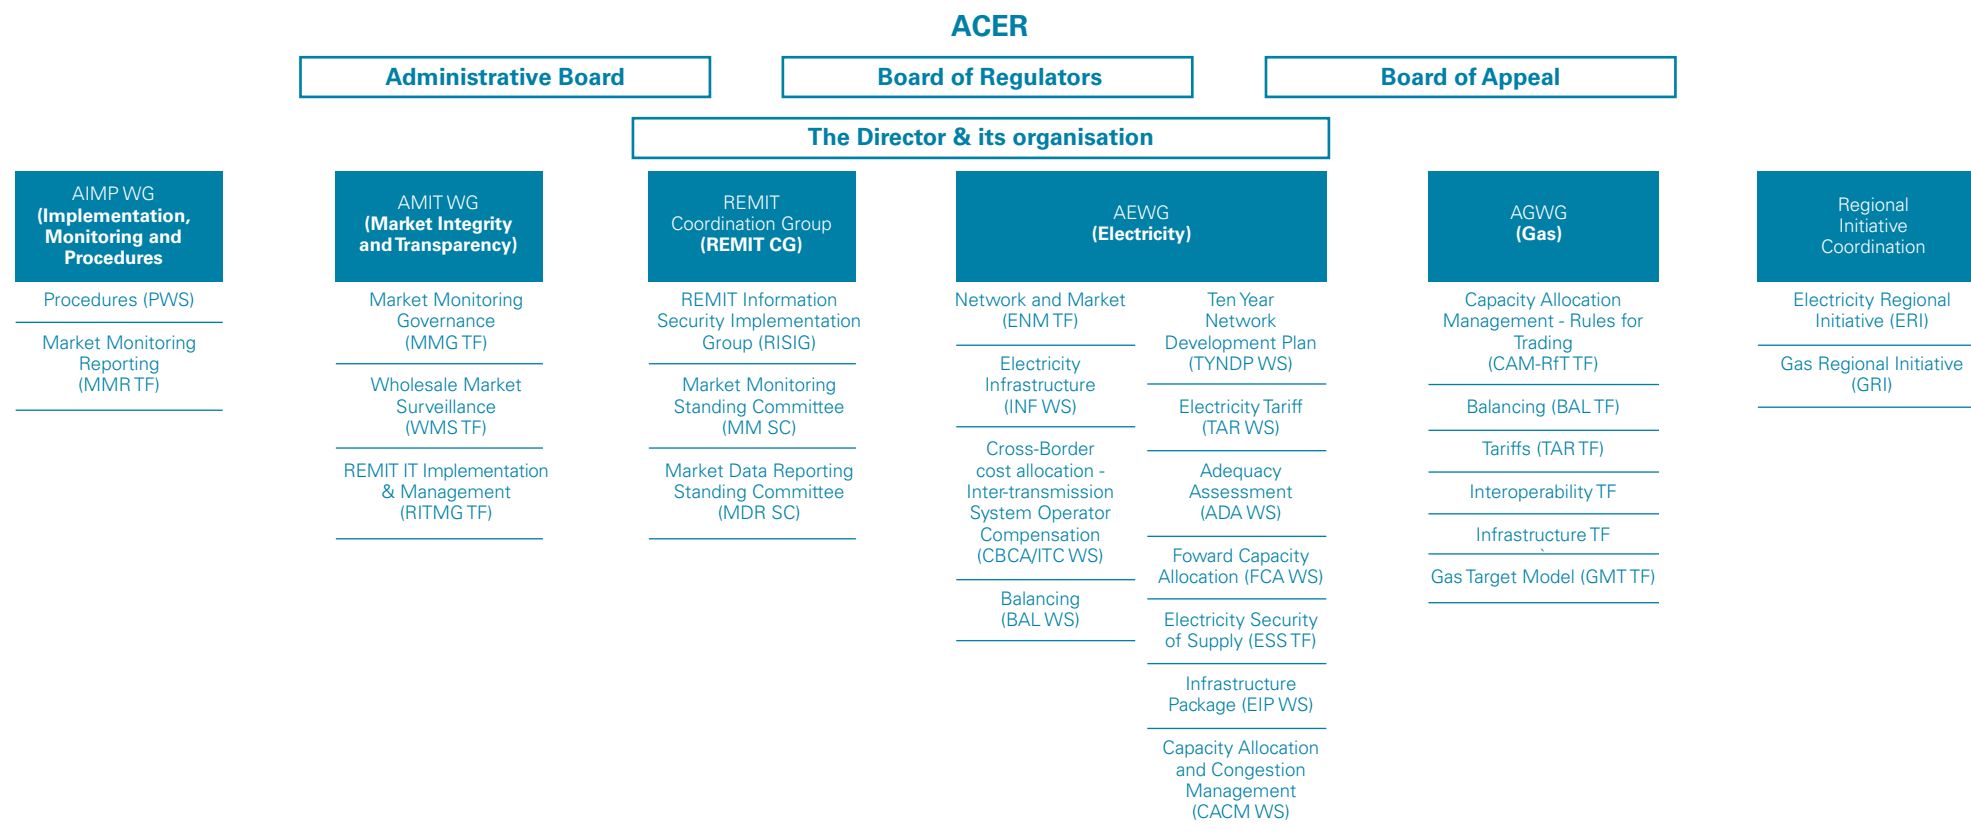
ACER

Administrative Board

Board of Regulators

Board of Appeal

The Director & its organisation

AIMP WG (Implementation, Monitoring and Procedures

Procedures (PWS)

Market Monitoring Reporting (MMR TF)

AMIT WG (Market Integrity and Transparency)

Market Monitoring Governance (MMG TF)

Wholesale Market Surveillance (WMS TF)

REMIT IT Implementation & Management (RITMG TF)

REMIT Coordination Group (REMIT CG)

REMIT Information Security Implementation Group (RISIG)

Market Monitoring Standing Committee (MM SC)

Market Data Reporting Standing Committee (MDR SC)

AEWG (Electricity)

Network and Market (ENM TF)

Electricity Infrastructure (INF WS)

Cross-Border cost allocation - Inter-transmission System Operator Compensation (CBCA/ITC WS)

Balancing (BAL WS)

Ten Year Network Development Plan (TYNDP WS)

Electricity Tariff (TAR WS)

Adequacy Assessment (ADA WS)

Foward Capacity Allocation (FCA WS)

Electricity Security of Supply (ESS TF)

Infrastructure Package (EIP WS)

Capacity Allocation and Congestion Management (CACM WS)

AGWG (Gas)

Capacity Allocation Management - Rules for Trading (CAM-RfT TF)

Balancing (BAL TF)

Tariffs (TAR TF)

Interoperability TF

Infrastructure TF

Gas Target Model (GMT TF)

Regional Initiative Coordination

Electricity Regional Initiative (ERI)

Gas Regional Initiative (GRI)